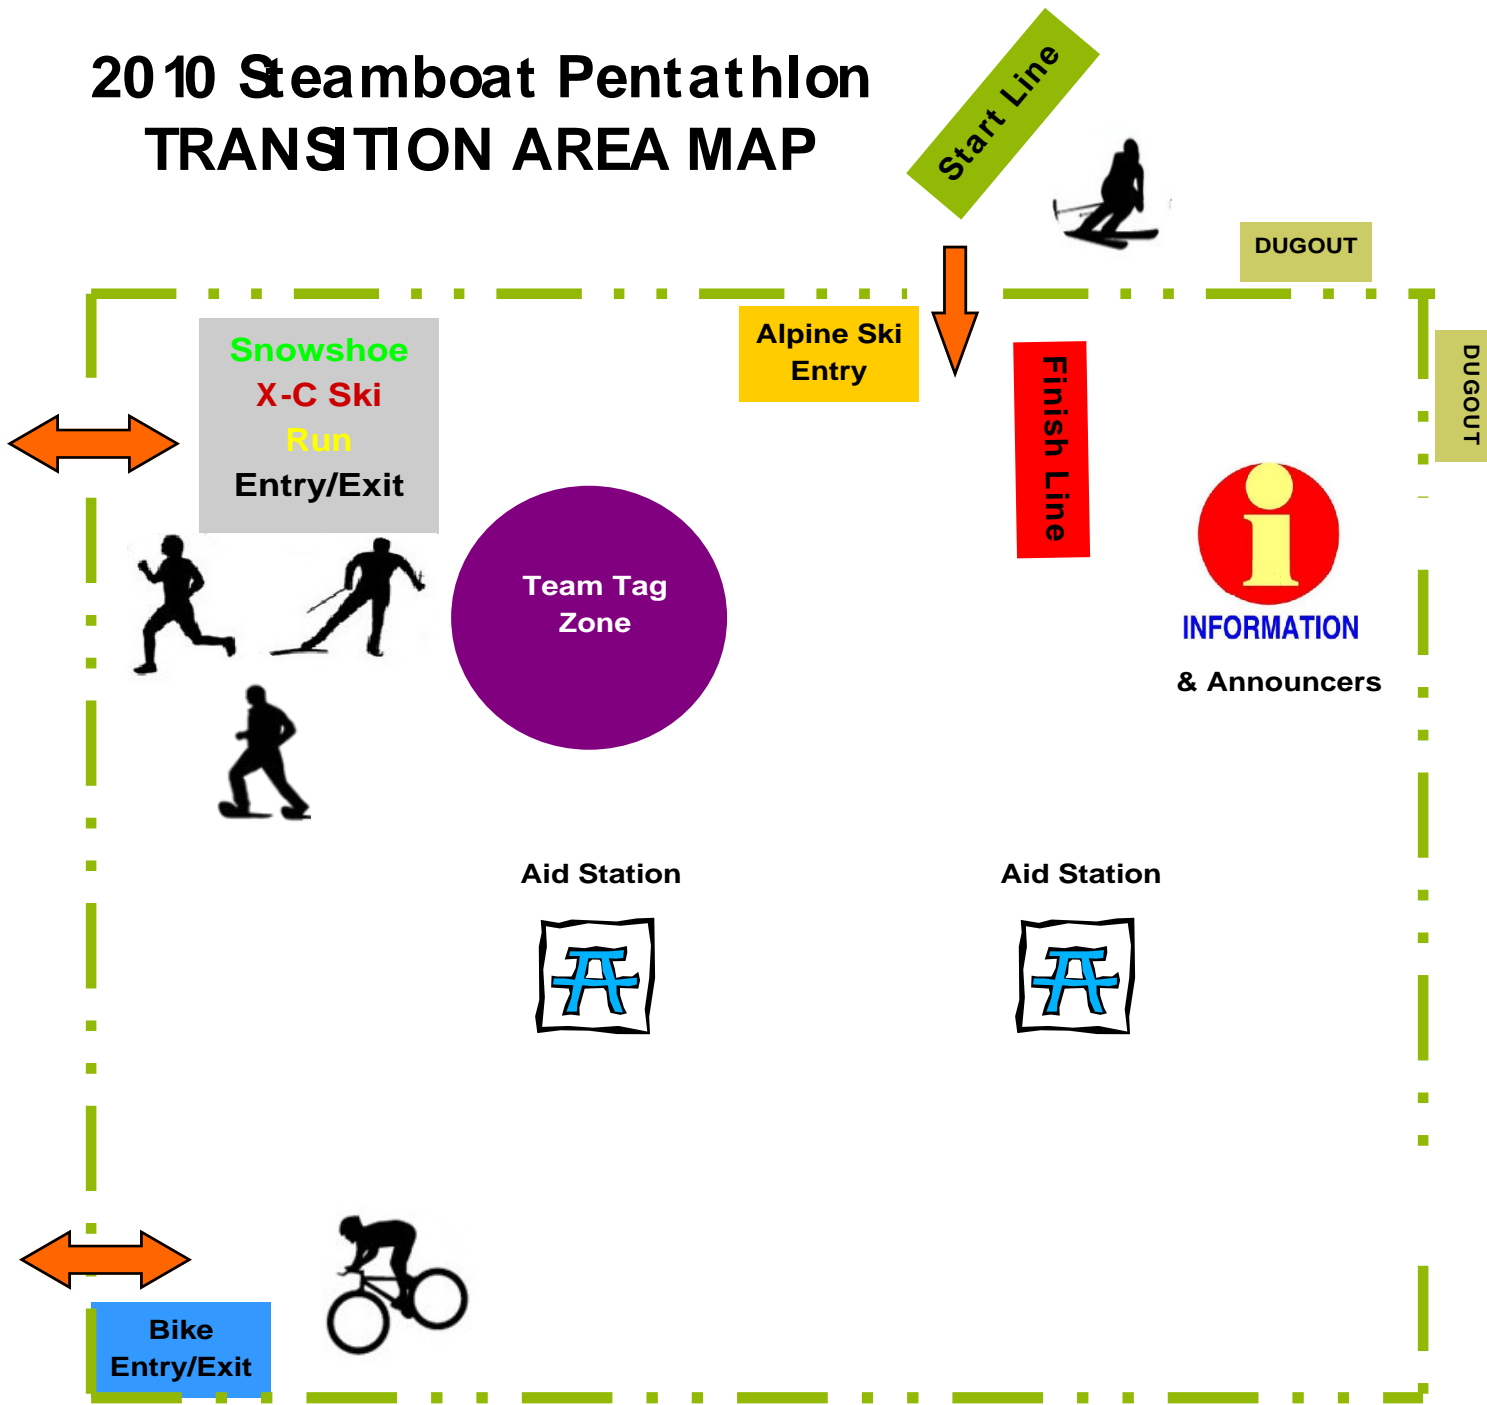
2010 Steamboat Pentathlon
TRANSITION AREA MAP

Start Line

DUGOUT

DUGOUT

Alpine Ski Entry

Finish Line

Snowshoe
X-C Ski
Run
Entry/Exit

Team Tag Zone

INFORMATION
& Announcers

Aid Station

Aid Station

Bike Entry/Exit